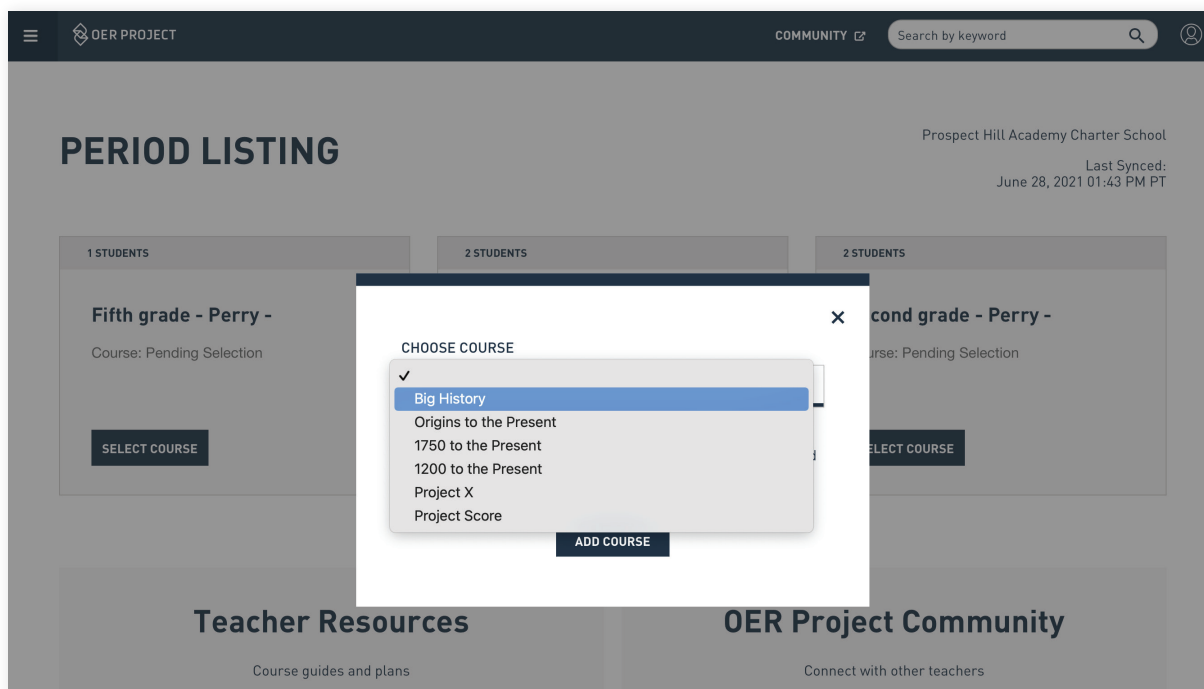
OER PROJECT

COMMUNITY

Search by keyword

PERIOD LISTING

Prospect Hill Academy Charter School

Last Synced:
June 28, 2021 01:43 PM PT

1 STUDENTS

Fifth grade - Perry -

Course: Pending Selection

SELECT COURSE

2 STUDENTS

2 STUDENTS

cond grade - Perry -

rse: Pending Selection

LECT COURSE

CHOOSE COURSE

✓
Big History
Origins to the Present
1750 to the Present
1200 to the Present
Project X
Project Score

ADD COURSE

Teacher Resources

Course guides and plans

OER Project Community

Connect with other teachers